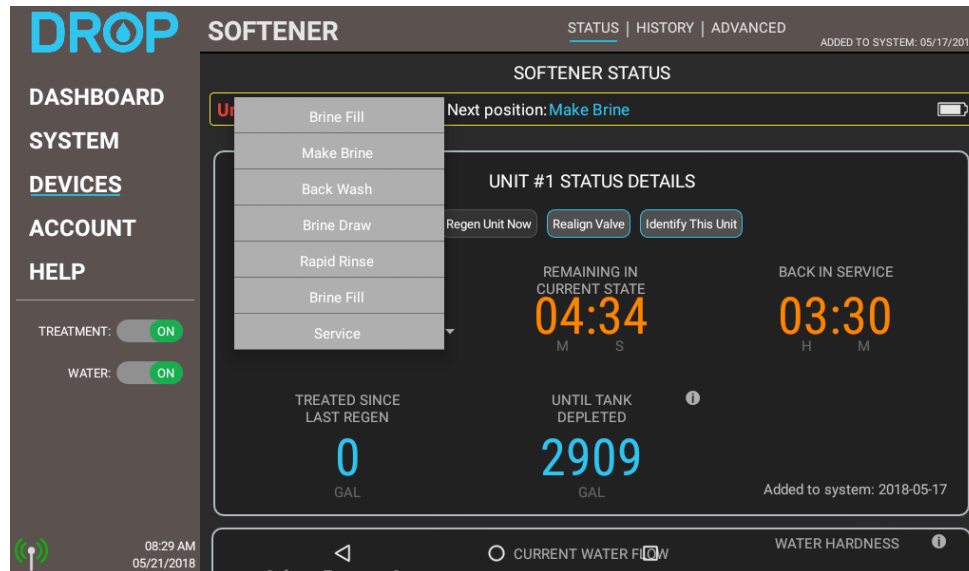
DROP

DASHBOARD
SYSTEM
DEVICES
ACCOUNT
HELP

TREATMENT: ON
WATER: ON

08:29 AM
05/21/2018

SOFTENER

STATUS | HISTORY | ADVANCED

ADDED TO SYSTEM: 05/17/201

SOFTENER STATUS

U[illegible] Next position: Make Brine

Brine Fill
Make Brine
Back Wash
Brine Draw
Rapid Rinse
Brine Fill
Service

UNIT #1 STATUS DETAILS

Regen Unit Now
Realign Valve
Identify This Unit

REMAINING IN CURRENT STATE
04:34
M S

BACK IN SERVICE
03:30
H M

TREATED SINCE LAST REGEN
0
GAL

UNTIL TANK DEPLETED
2909
GAL

Added to system: 2018-05-17

CURRENT WATER FLOW

WATER HARDNESS